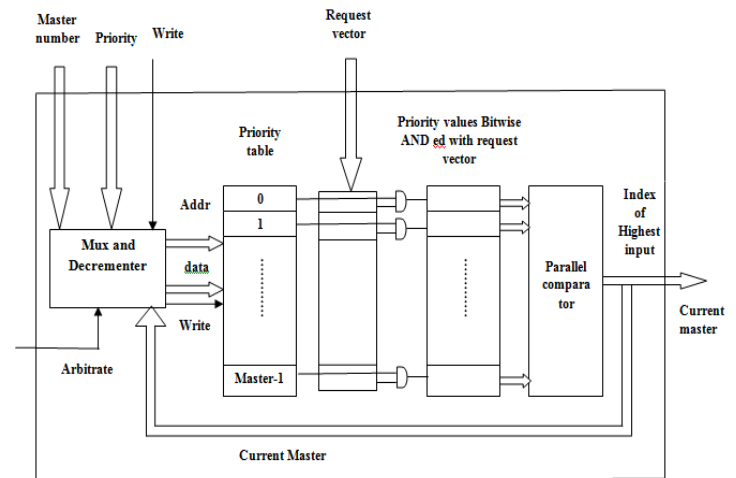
Master number

Priority

Write

Request vector

Priority table

Priority values Bitwise AND ed with request vector

Addr

0

1

Mux and Decrementer

data

Write

Master-1

Parallel compara tor

Index of Highest input

Current master

Arbitrate

Current Master